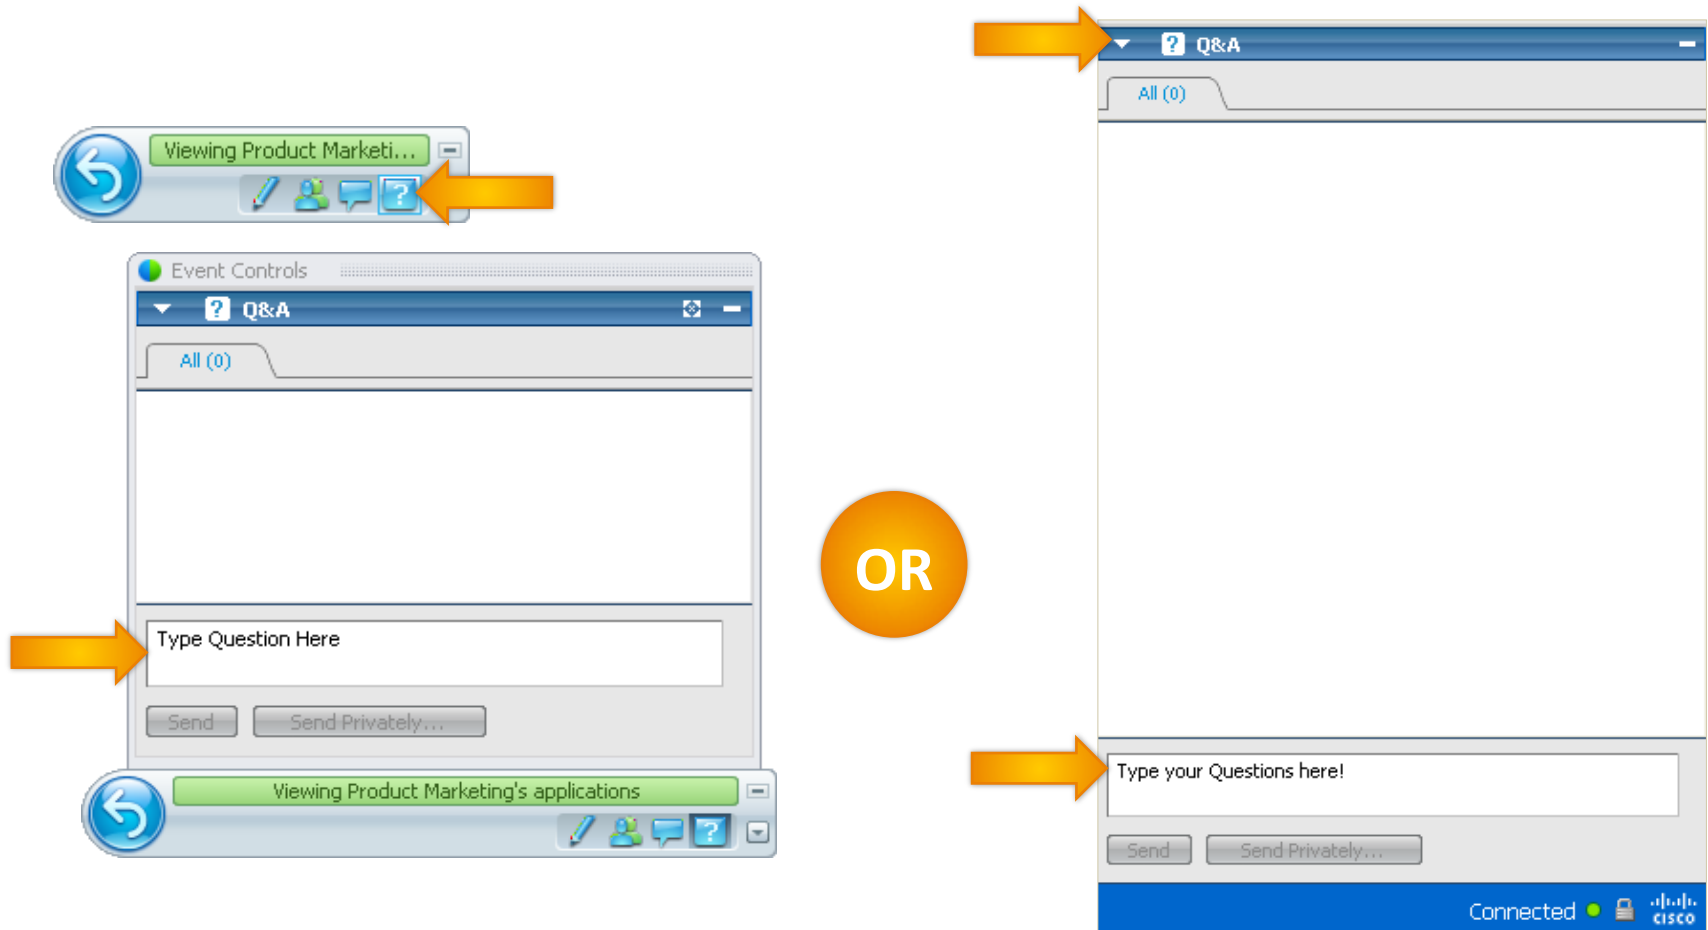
Viewing Product Marketi...

Event Controls

Q&A

All (0)

Type Question Here

Send

Send Privately...

Viewing Product Marketing's applications

OR

Q&A

All (0)

Type your Questions here!

Send

Send Privately...

Connected

cisco